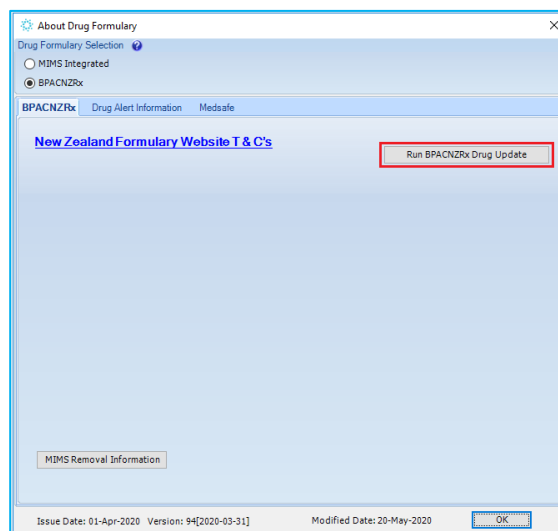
About Drug Formulary

Drug Formulary Selection

MIMS Integrated

BPACNZRx

BPACNZRx | Drug Alert Information | Medsafe

New Zealand Formulary Website T & C's

Run BPACNZRx Drug Update

MIMS Removal Information

Issue Date: 01-Apr-2020 Version: 94[2020-03-31]

Modified Date: 20-May-2020

OK